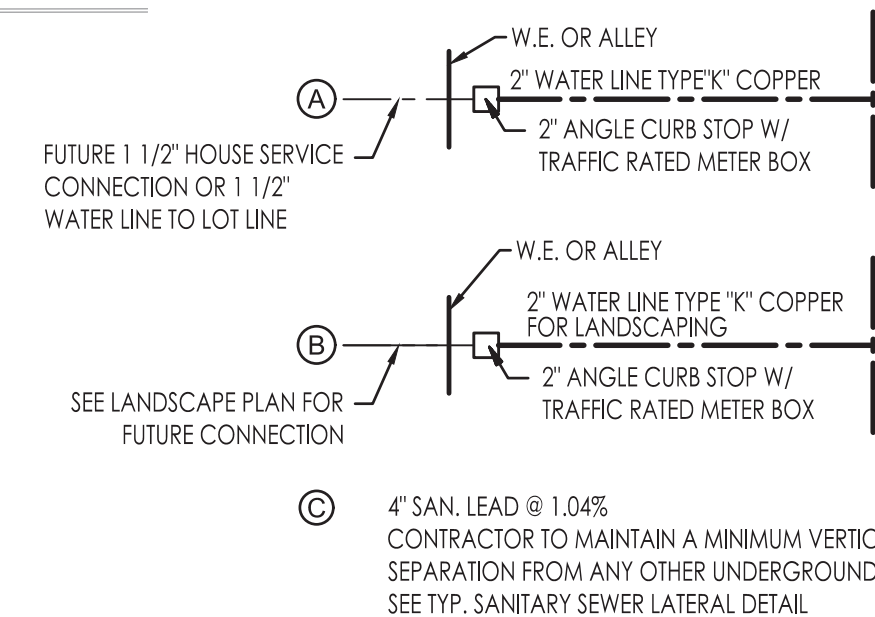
W.E. OR ALLEY

A

2" WATER LINE TYPE"K" COPPER

2" ANGLE CURB STOP W/
TRAFFIC RATED METER BOX

FUTURE 1 1/2" HOUSE SERVICE
CONNECTION OR 1 1/2"
WATER LINE TO LOT LINE

W.E. OR ALLEY

B

2" WATER LINE TYPE "K" COPPER
FOR LANDSCAPING

2" ANGLE CURB STOP W/
TRAFFIC RATED METER BOX

SEE LANDSCAPE PLAN FOR
FUTURE CONNECTION

C

4" SAN. LEAD @ 1.04%
CONTRACTOR TO MAINTAIN A MINIMUM VERTIC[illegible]
SEPARATION FROM ANY OTHER UNDERGROUND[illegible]
SEE TYP. SANITARY SEWER LATERAL DETAIL